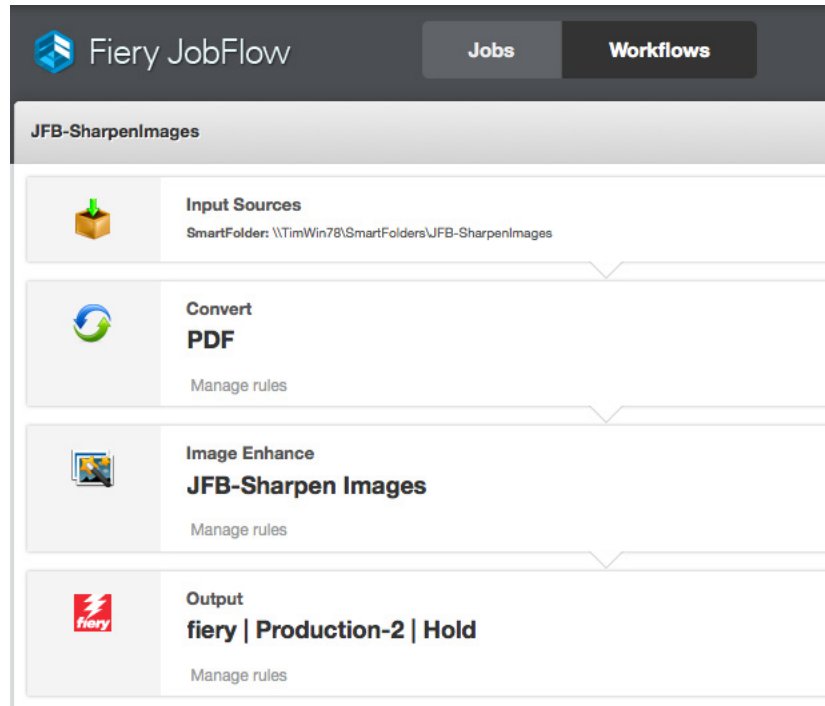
Fiery JobFlow

Jobs Workflows

JFB-SharpenImages

Input Sources
SmartFolder: \\TimWin78\SmartFolders\JFB-SharpenImages

Convert
PDF
Manage rules

Image Enhance
JFB-Sharpen Images
Manage rules

fiery

Output
fiery | Production-2 | Hold
Manage rules